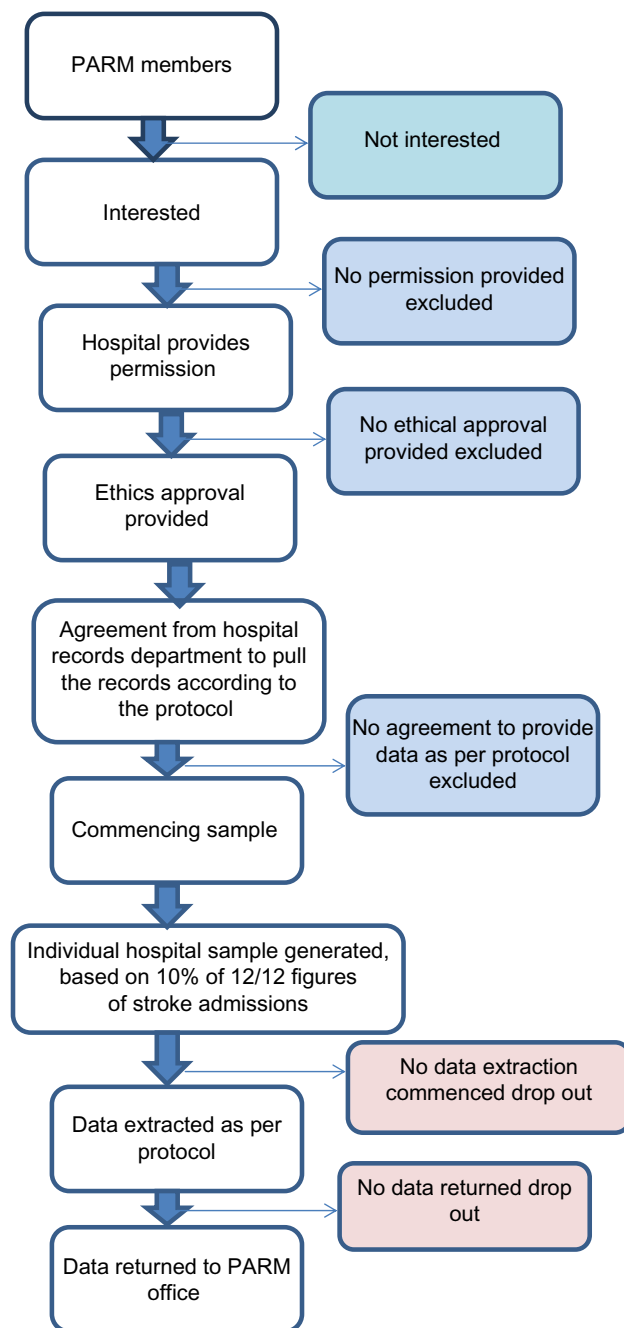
PARM members

Not interested

Interested

No permission provided excluded

Hospital provides permission

No ethical approval provided excluded

Ethics approval provided

Agreement from hospital records department to pull the records according to the protocol

No agreement to provide data as per protocol excluded

Commencing sample

Individual hospital sample generated, based on 10% of 12/12 figures of stroke admissions

No data extraction commenced drop out

Data extracted as per protocol

No data returned drop out

Data returned to PARM office